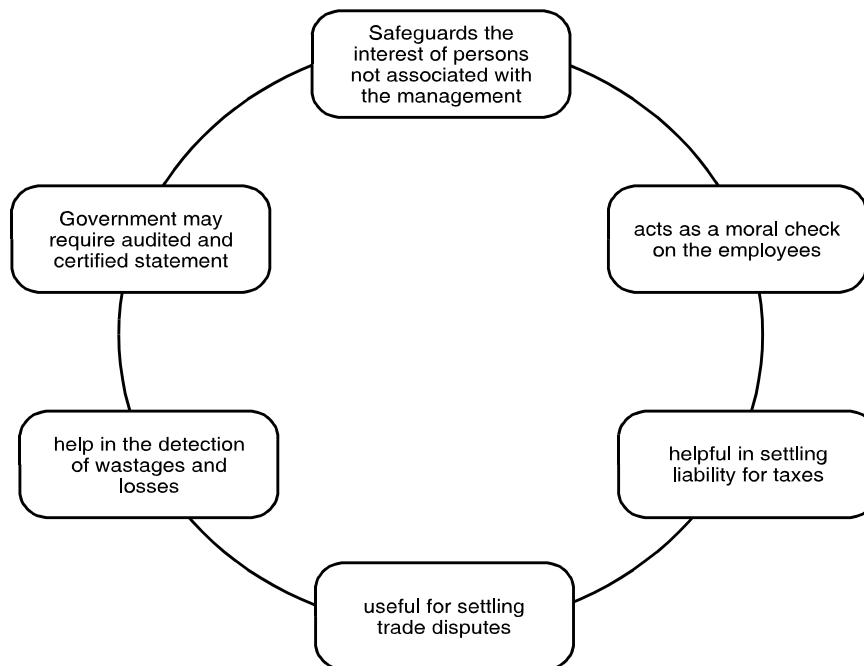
Safeguards the interest of persons not associated with the management

acts as a moral check on the employees

helpful in settling liability for taxes

useful for settling trade disputes

help in the detection of wastages and losses

Government may require audited and certified statement